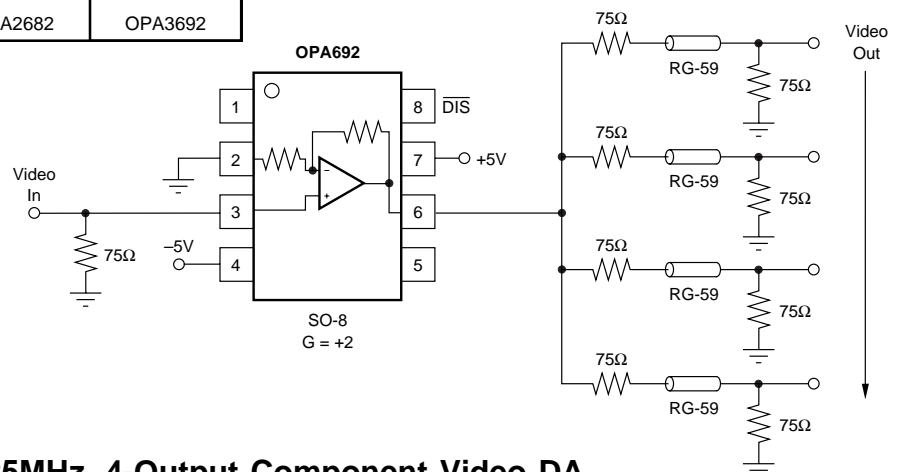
A2682 | OPA3692

OPA692

1
2
3
4
8 $\overline{DIS}$
7 +5V
6
5

Video In

75Ω

−5V

–
+

SO-8
G = +2

75Ω
RG-59
75Ω
75Ω
RG-59
75Ω
75Ω
RG-59
75Ω
75Ω
RG-59
75Ω

Video Out

5MHz, 4-Output Component Video DA